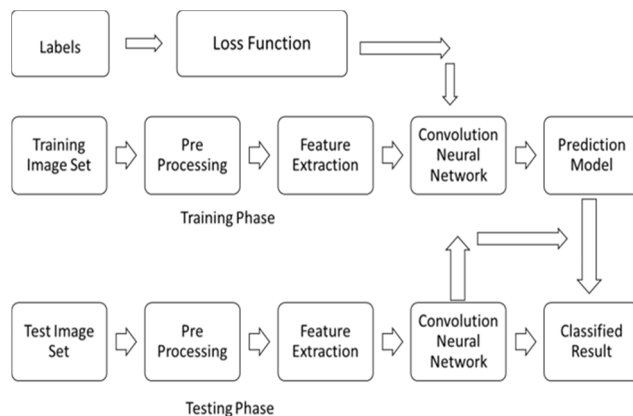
Labels

Loss Function

Training Image Set

Pre Processing

Feature Extraction

Convolution Neural Network

Prediction Model

Training Phase

Test Image Set

Pre Processing

Feature Extraction

Convolution Neural Network

Classified Result

Testing Phase